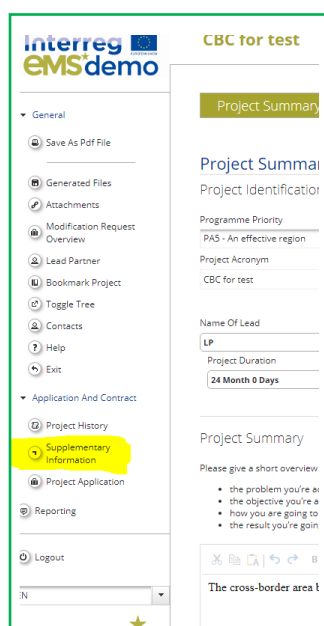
Interreg European Union

eMS demo

CBC for test

General

Save As Pdf File

Generated Files

Attachments

Modification Request Overview

Lead Partner

Bookmark Project

Toggle Tree

Contacts

Help

Exit

Application And Contract

Project History

Supplementary Information

Project Application

Reporting

Logout

EN

Project Summary

Project Summar

Project Identification

Programme Priority

PA5 - An effective region

Project Acronym

CBC for test

Name Of Lead

LP

Project Duration

24 Month 0 Days

Project Summary

Please give a short overview

- the problem you're a
- the objective you're a
- how you are going to
- the result you're goin

The cross-border area b